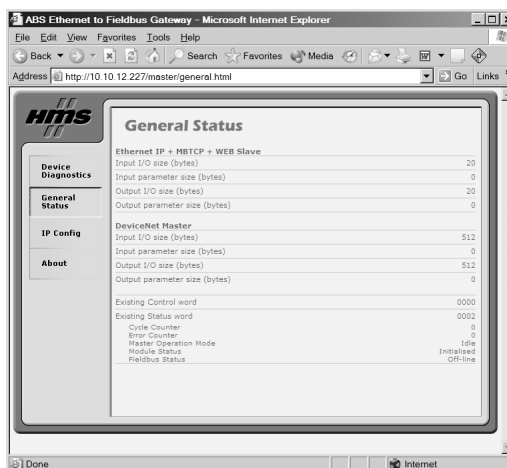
ABS Ethernet to Fieldbus Gateway - Microsoft Internet Explorer

File Edit View Favorites Tools Help

Back Search Favorites Media

Address http://10.10.12.227/master/general.html Go Links

HMS

General Status

Device Diagnostics

General Status

IP Config

About

Ethernet IP + MBTCP + WEB Slave

| | |
|---|---|
| Input I/O size (bytes) | 20 |
| Input parameter size (bytes) | 0 |
| Output I/O size (bytes) | 20 |
| Output parameter size (bytes) | 0 |

DeviceNet Master

| | |
|---|---|
| Input I/O size (bytes) | 512 |
| Input parameter size (bytes) | 0 |
| Output I/O size (bytes) | 512 |
| Output parameter size (bytes) | 0 |

| | |
|---|---|
| Existing Control word | 0000 |
| Existing Status word | 0002 |
| Cycle Counter | 0 |
| Error Counter | 0 |
| Master Operation Mode | Idle |
| Module Status | Initialised |
| Fieldbus Status | Off-line |

Done Internet